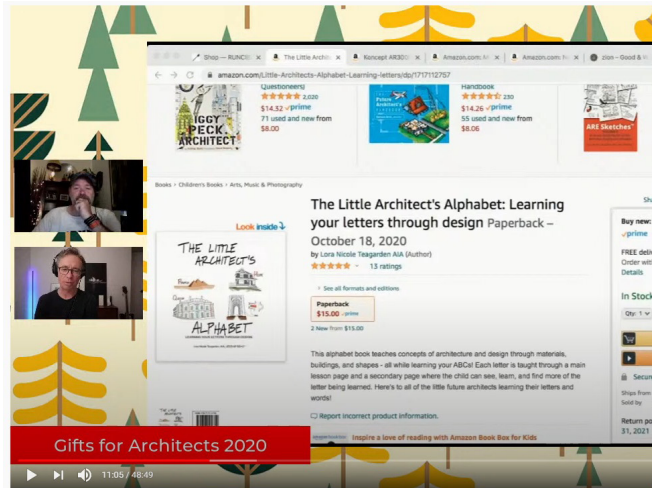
Shop — RUNCII | The Little Architect | Koncept AR30 | Amazon.com: | Amazon.com: | zion – Good &

amazon.com/Little-Architects-Alphabet-Learning-letters/dp/1717112757

Questioneers)
★★★★★ 2,020
$14.32 ✓prime
71 used and new from $8.00

IGGY PECK ARCHITECT

Handbook
★★★★★ 230
$14.26 ✓prime
55 used and new from $8.06

ARE Sketches

Books › Children's Books › Arts, Music & Photography

Look inside

THE LITTLE ARCHITECT'S ALPHABET

The Little Architect's Alphabet: Learning your letters through design Paperback – October 18, 2020

by Lora Nicole Teagarden AIA (Author)

★★★★★ 13 ratings

See all formats and editions

Paperback
$15.00 ✓prime

2 New from $15.00

This alphabet book teaches concepts of architecture and design through materials, buildings, and shapes - all while learning your ABCs! Each letter is taught through a main lesson page and a secondary page where the child can see, learn, and find more of the letter being learned. Here's to all of the little future architects learning their letters and words!

Report incorrect product information.

Inspire a love of reading with Amazon Book Box for Kids

Buy new:
✓prime
FREE deli
Order with
Details

In Stock

Qty: 1

Secur

Ships from
Sold by

Return po
31, 2021

Gifts for Architects 2020

11:05 / 48:49